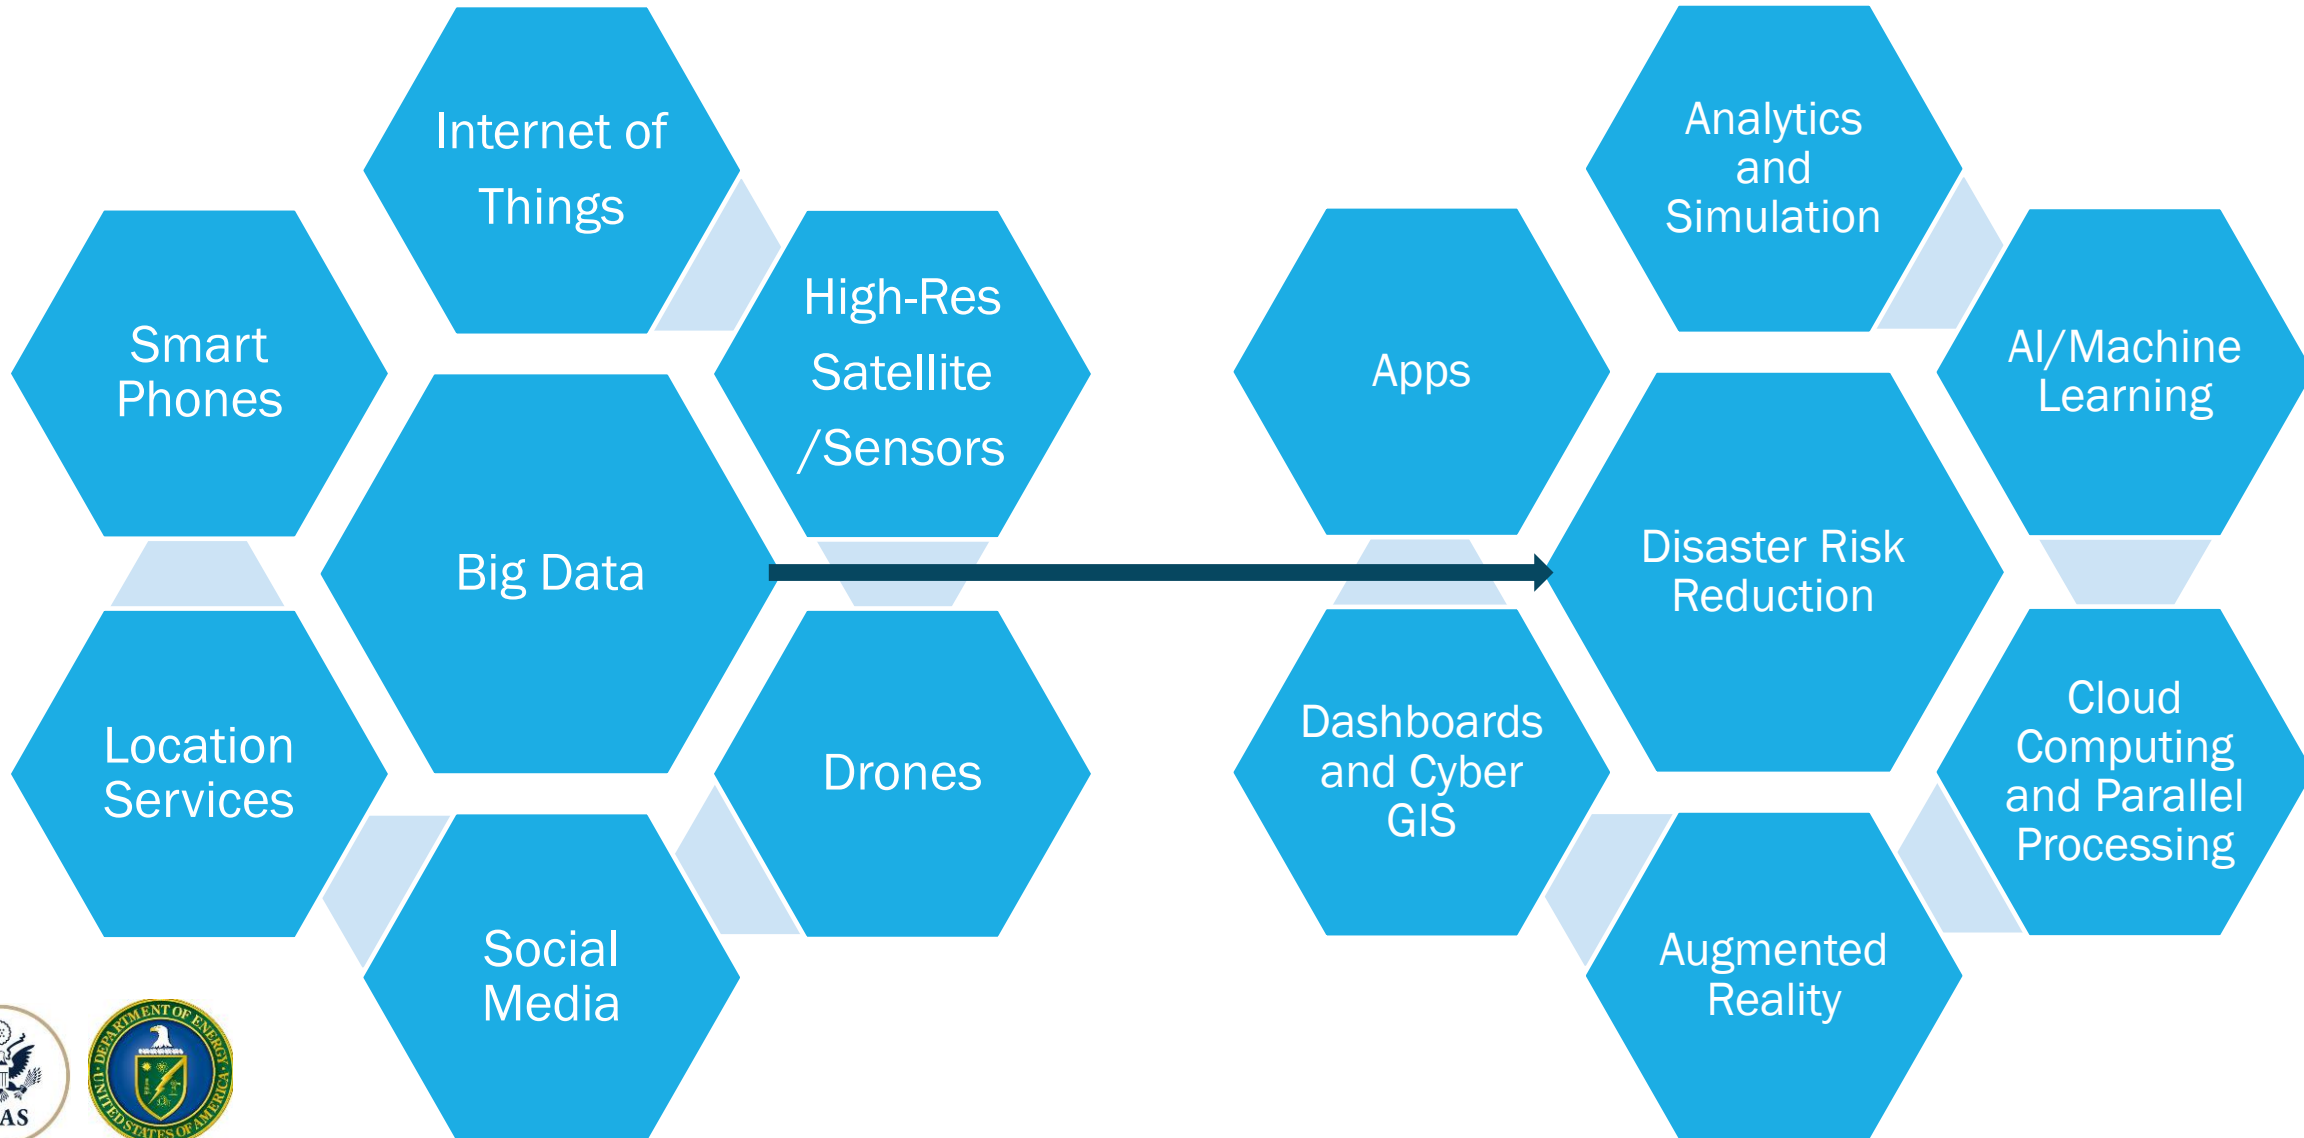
Internet of Things

Smart Phones

High-Res Satellite /Sensors

Big Data

Location Services

Drones

Social Media

Analytics and Simulation

Apps

AI/Machine Learning

Disaster Risk Reduction

Dashboards and Cyber GIS

Cloud Computing and Parallel Processing

Augmented Reality

AS

DEPARTMENT OF ENERGY UNITED STATES OF AMERICA